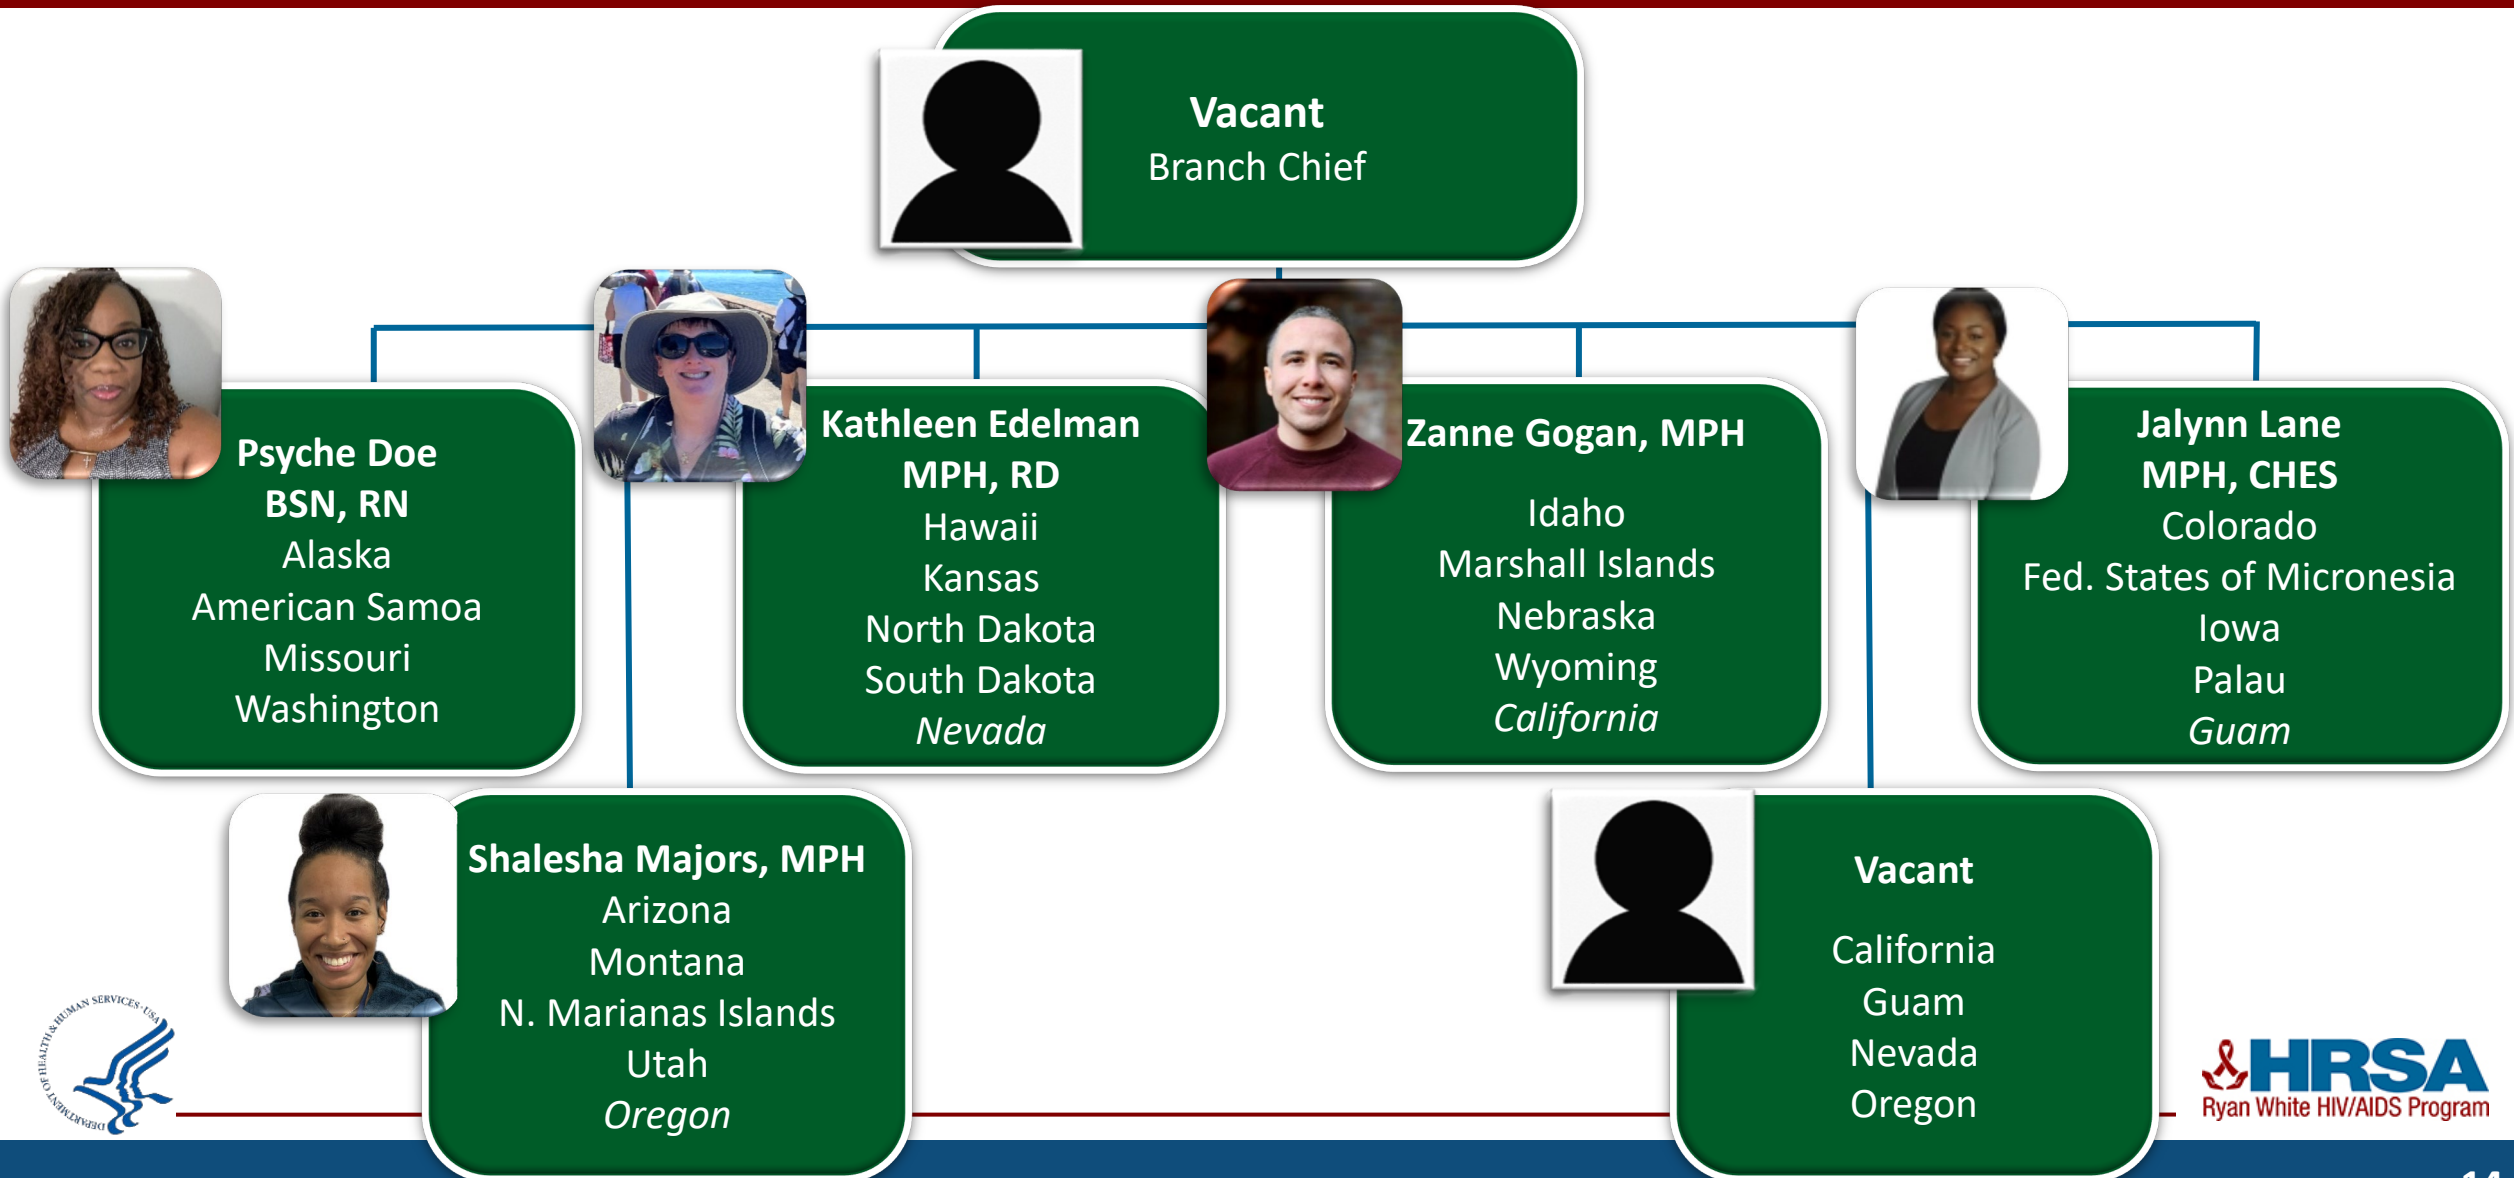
**Vacant**
Branch Chief

**Psyche Doe BSN, RN**
Alaska
American Samoa
Missouri
Washington

**Kathleen Edelman MPH, RD**
Hawaii
Kansas
North Dakota
South Dakota
*Nevada*

**Zanne Gogan, MPH**
Idaho
Marshall Islands
Nebraska
Wyoming
*California*

**Jalynn Lane MPH, CHES**
Colorado
Fed. States of Micronesia
Iowa
Palau
*Guam*

**Shalesha Majors, MPH**
Arizona
Montana
N. Marianas Islands
Utah
*Oregon*

**Vacant**
California
Guam
Nevada
Oregon

DEPARTMENT OF HEALTH & HUMAN SERVICES · USA

HRSA
Ryan White HIV/AIDS Program